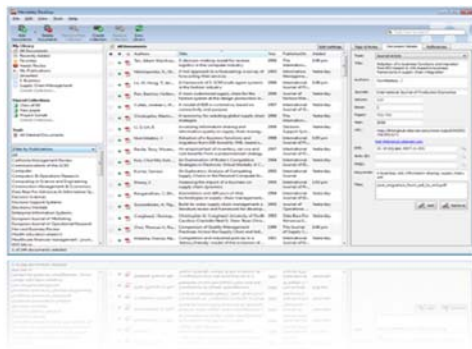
Mendeley Desktop
File Edit View Tools Help
My Library
All Documents
Recently Added
Favorites
Needs Review
My Publications
Unsorted
Groups
Supply Chain Management
Filter by Publications
All Documents
Authors
Title
Year
Published In
Added
Edit Settings
Type:
Journal Article
Title:
Authors:
Journal:
Volume:
Issue:
Pages:
Year:
URL:
DOI:
Save
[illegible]